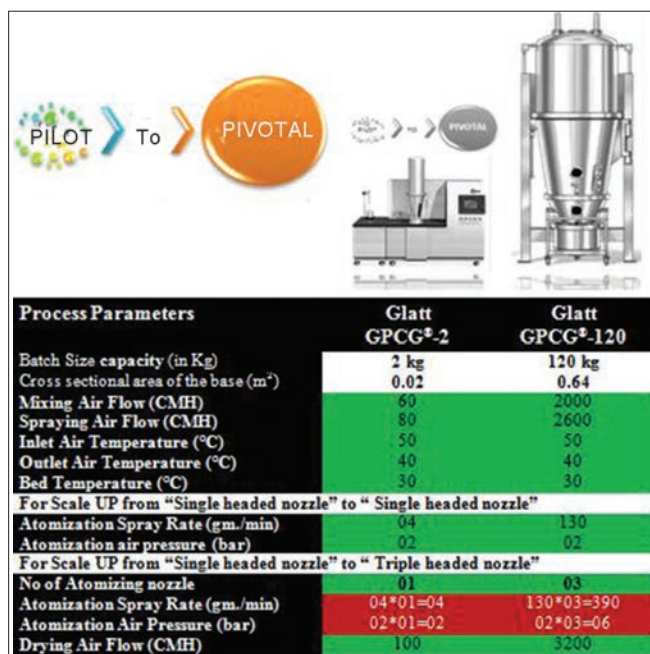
PILOT To PIVOTAL

PILOT To PIVOTAL

| Process Parameters | Glatt GPCG®-2 | Glatt GPCG®-120 |
|---|---|---|
| Batch Size capacity (in Kg) | 2 kg | 120 kg |
| Cross sectional area of the base (m²) | 0.02 | 0.64 |
| Mixing Air Flow (CMH) | 60 | 2000 |
| Spraying Air Flow (CMH) | 80 | 2600 |
| Inlet Air Temperature (°C) | 50 | 50 |
| Outlet Air Temperature (°C) | 40 | 40 |
| Bed Temperature (°C) | 30 | 30 |
| For Scale UP from "Single headed nozzle" to " Single headed nozzle" | | |
| Atomization Spray Rate (gm./min) | 04 | 130 |
| Atomization air pressure (bar) | 02 | 02 |
| For Scale UP from "Single headed nozzle" to " Triple headed nozzle" | | |
| No of Atomizing nozzle | 01 | 03 |
| Atomization Spray Rate (gm./min) | 04*01=04 | 130*03=390 |
| Atomization Air Pressure (bar) | 02*01=02 | 02*03=06 |
| Drying Air Flow (CMH) | 100 | 3200 |